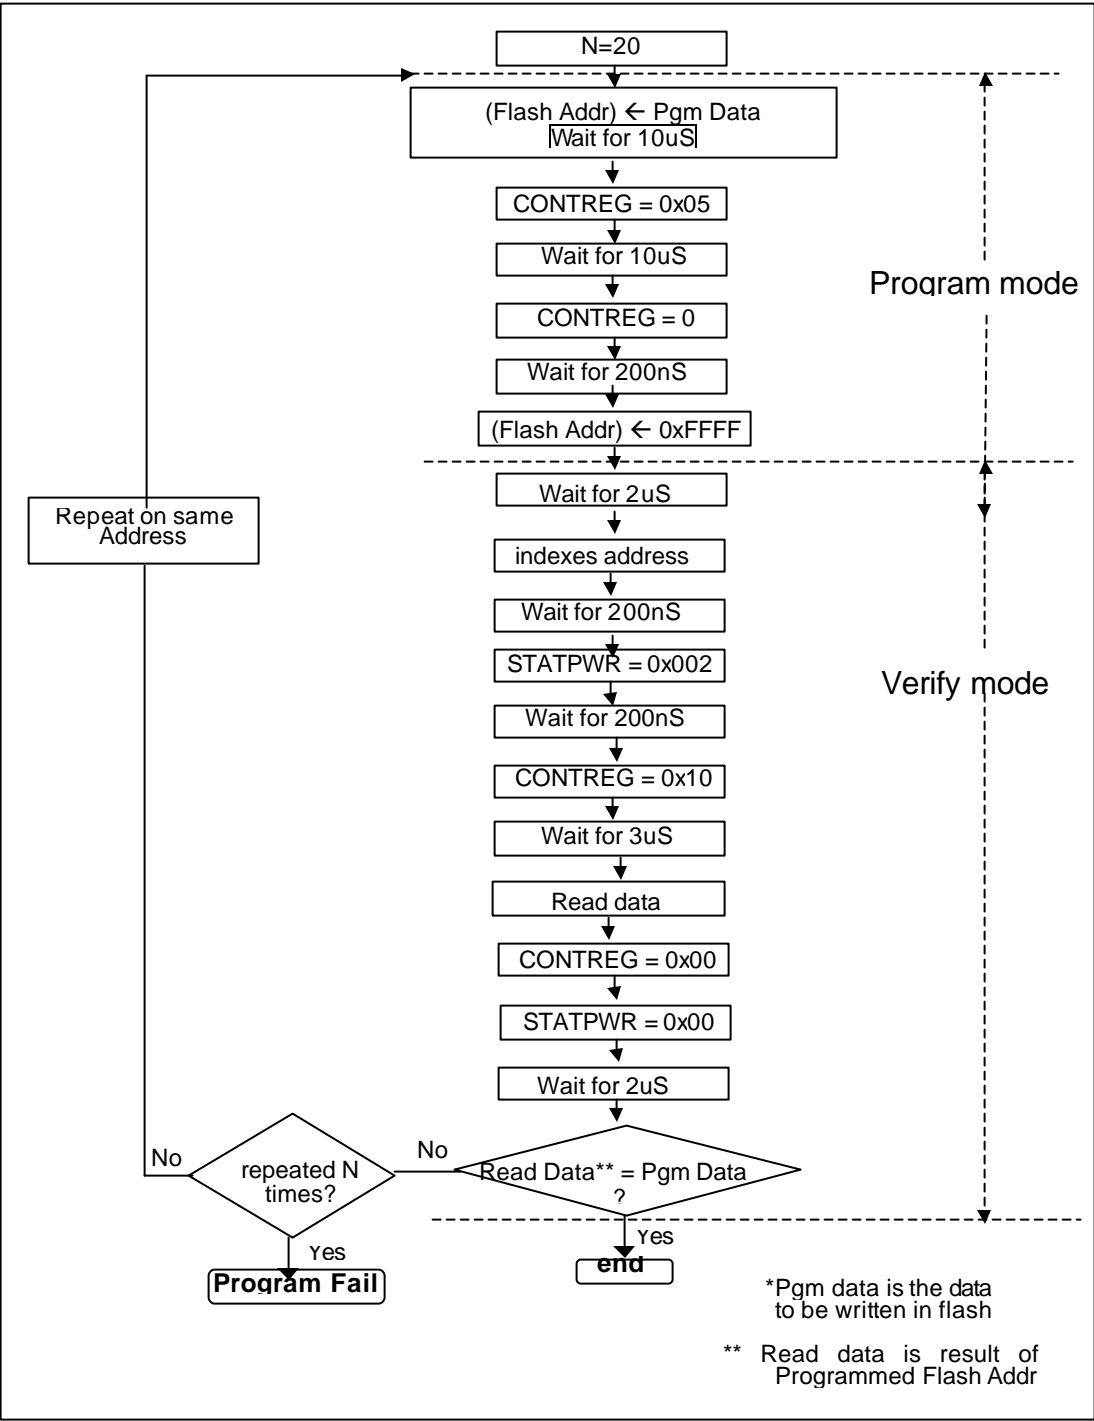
N=20

(Flash Addr) ← Pgm Data
Wait for 10uS

CONTREG = 0x05

Wait for 10uS

Program mode

CONTREG = 0

Wait for 200nS

(Flash Addr) ← 0xFFFF

Wait for 2uS

Repeat on same Address

indexes address

Wait for 200nS

STATPWR = 0x002

Verify mode

Wait for 200nS

CONTREG = 0x10

Wait for 3uS

Read data

CONTREG = 0x00

STATPWR = 0x00

Wait for 2uS

No

repeated N times?

No

Read Data** = Pgm Data ?

Yes

Yes

Program Fail

end

*Pgm data is the data to be written in flash

** Read data is result of Programmed Flash Addr